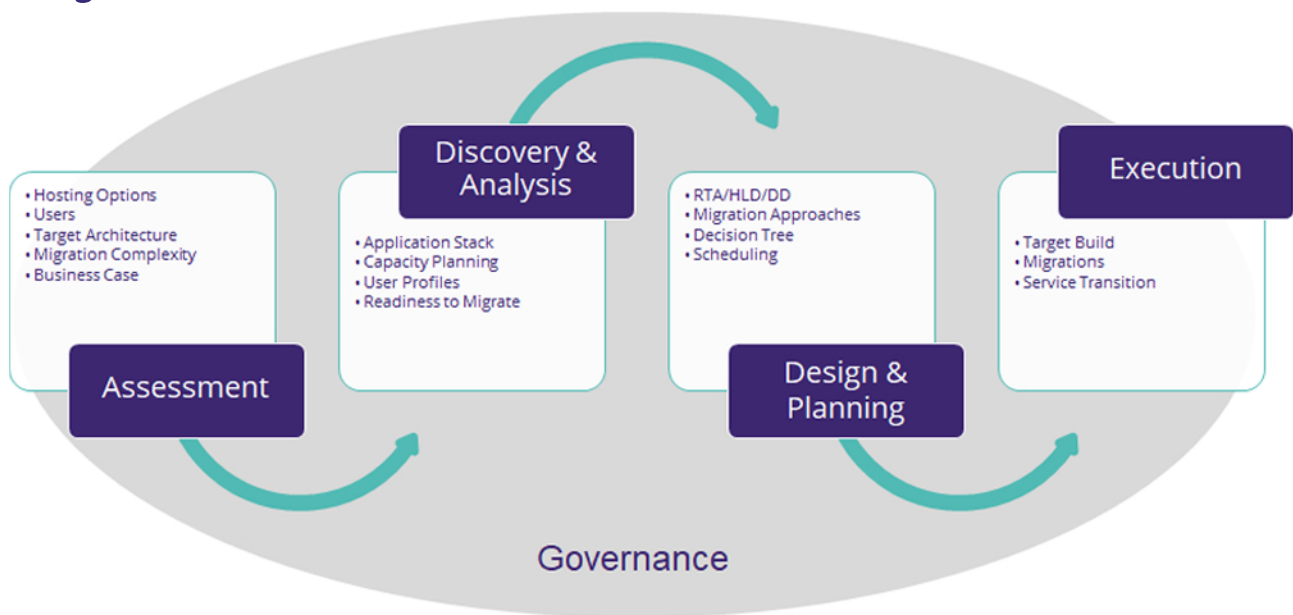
• Hosting Options
• Users
• Target Architecture
• Migration Complexity
• Business Case

Assessment

Discovery & Analysis

• Application Stack
• Capacity Planning
• User Profiles
• Readiness to Migrate

• RTA/HLD/DD
• Migration Approaches
• Decision Tree
• Scheduling

Design & Planning

Execution

• Target Build
• Migrations
• Service Transition

Governance